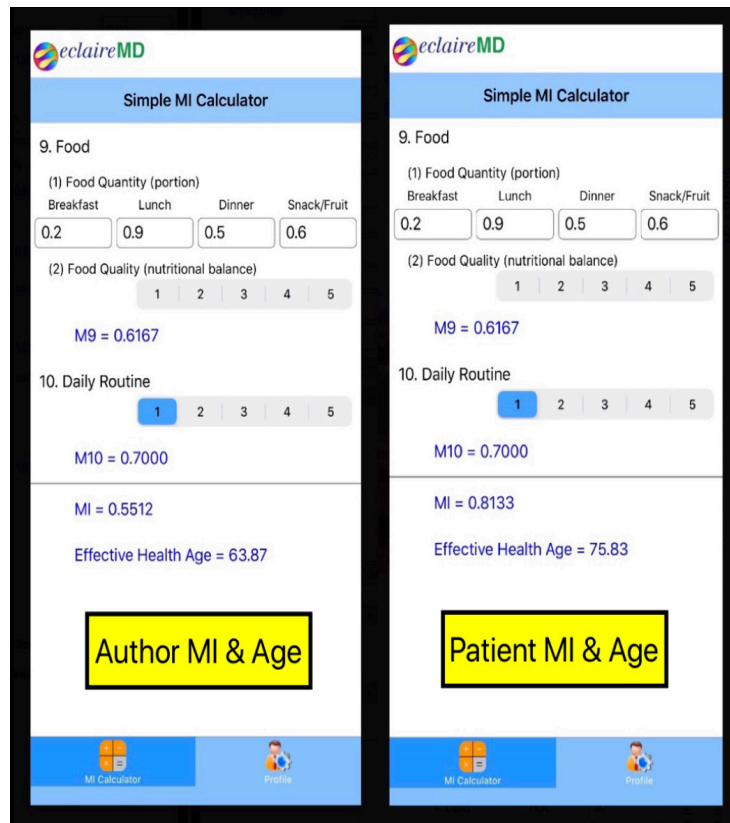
eclaireMD

Simple MI Calculator

9. Food

(1) Food Quantity (portion)

| Breakfast | Lunch | Dinner | Snack/Fruit |
|---|---|---|---|
| 0.2 | 0.9 | 0.5 | 0.6 |

(2) Food Quality (nutritional balance)

1 2 3 4 5

M9 = 0.6167

10. Daily Routine

1 2 3 4 5

M10 = 0.7000

MI = 0.5512

Effective Health Age = 63.87

Author MI & Age

MI Calculator Profile

eclaireMD

Simple MI Calculator

9. Food

(1) Food Quantity (portion)

| Breakfast | Lunch | Dinner | Snack/Fruit |
|---|---|---|---|
| 0.2 | 0.9 | 0.5 | 0.6 |

(2) Food Quality (nutritional balance)

1 2 3 4 5

M9 = 0.6167

10. Daily Routine

1 2 3 4 5

M10 = 0.7000

MI = 0.8133

Effective Health Age = 75.83

Patient MI & Age

MI Calculator Profile